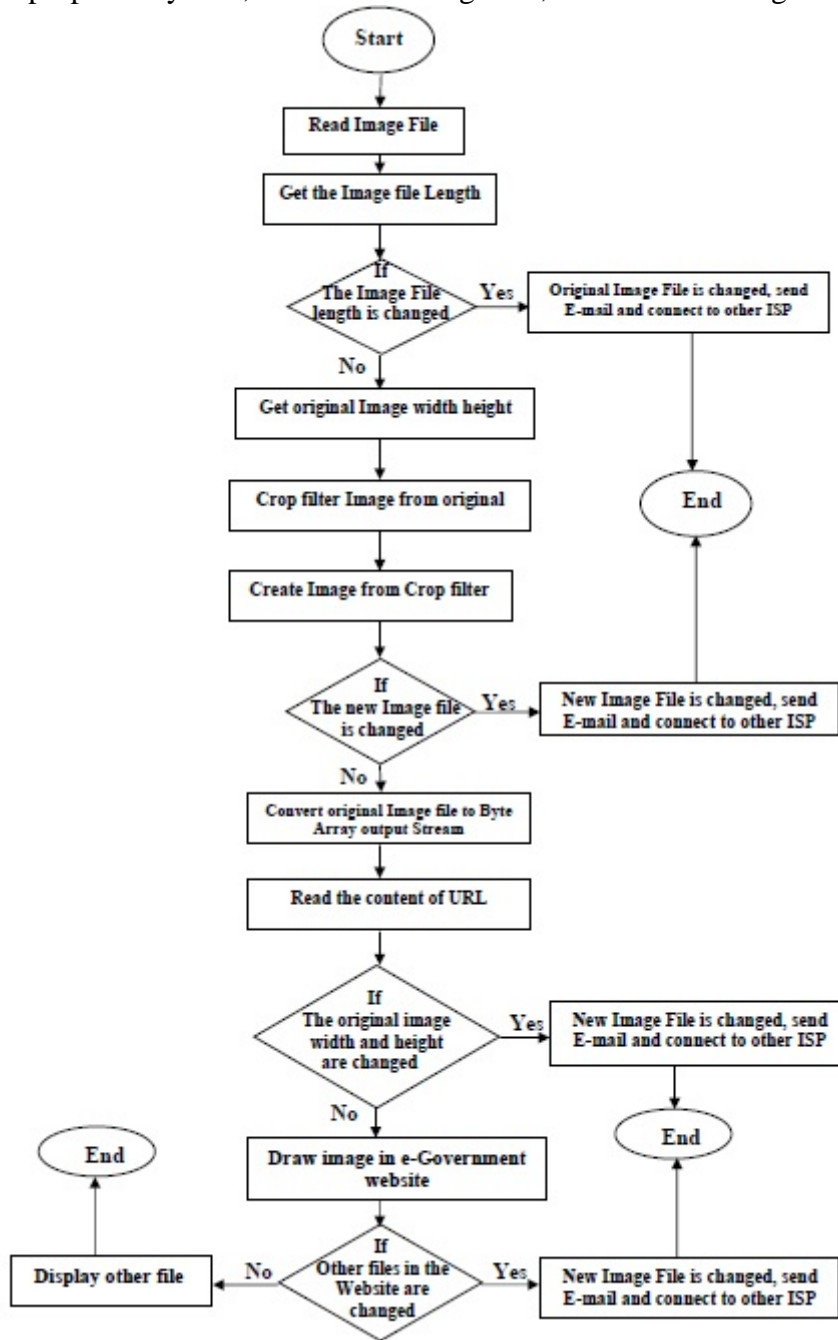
proposed system, as shown in Figure 2, where the flow diagram

Start

Read Image File

Get the Image file Length

If The Image File length is changed

Yes

Original Image File is changed, send E-mail and connect to other ISP

No

Get original Image width height

End

Crop filter Image from original

Create Image from Crop filter

If The new Image file is changed

Yes

New Image File is changed, send E-mail and connect to other ISP

No

Convert original Image file to Byte Array output Stream

Read the content of URL

If The original image width and height are changed

Yes

New Image File is changed, send E-mail and connect to other ISP

No

End

End

Draw image in e-Government website

Display other file

No

If Other files in the Website are changed

Yes

New Image File is changed, send E-mail and connect to other ISP